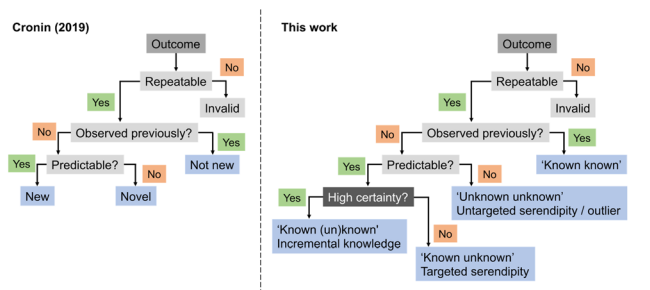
Cronin (2019)

Outcome
No
Repeatable
Yes
Invalid
No
Observed previously?
Yes
Yes
Predictable?
No
Not new
New
Novel

This work

Outcome
No
Repeatable
Yes
Invalid
No
Observed previously?
Yes
Yes
Predictable?
No
'Known known'
Yes
High certainty?
'Unknown unknown'
Untargeted serendipity / outlier
'Known (un)known'
Incremental knowledge
No
'Known unknown'
Targeted serendipity